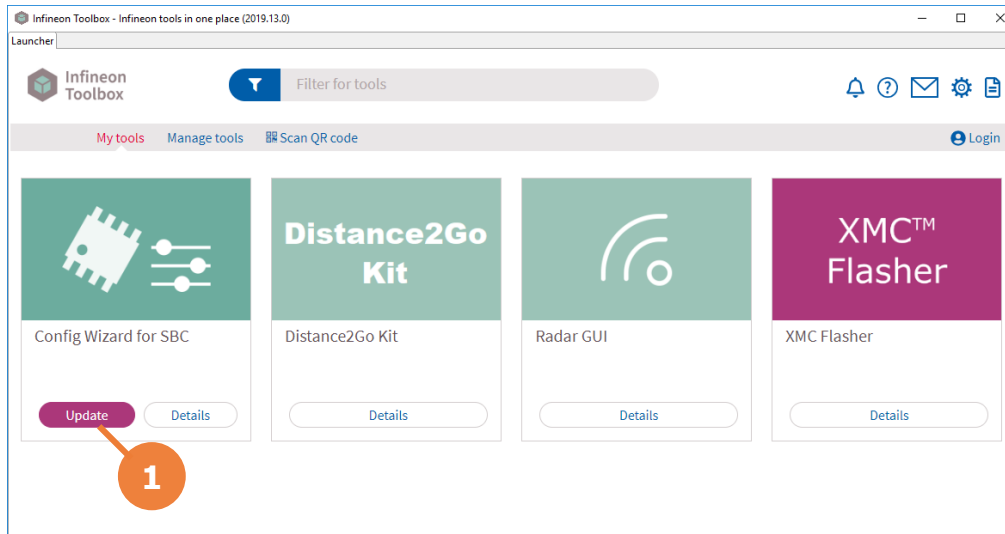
Infineon Toolbox - Infineon tools in one place (2019.13.0)

Launcher

Infineon Toolbox

Filter for tools

My tools Manage tools Scan QR code

Login

Config Wizard for SBC

Update Details

Distance2Go Kit

Distance2Go Kit

Details

Radar GUI

Details

XMC™ Flasher

XMC Flasher

Details

1